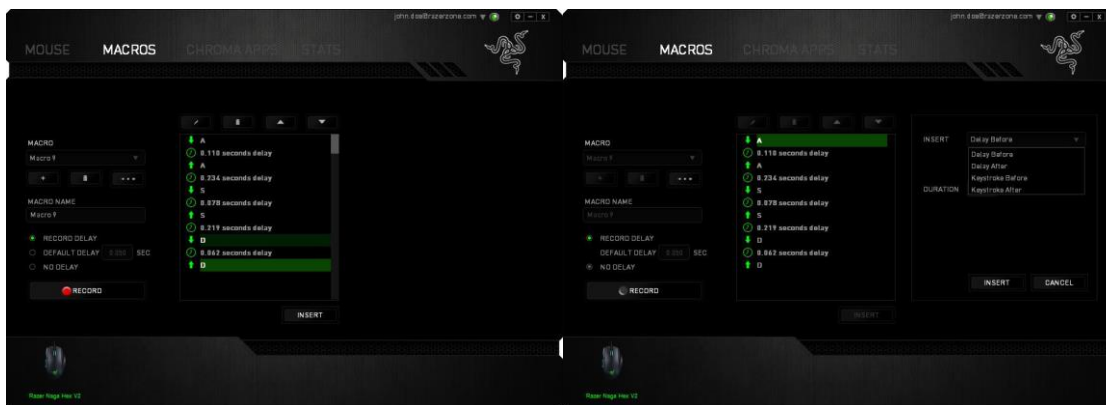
john.doe@razerzone.com

MOUSE MACROS CHROMA APPS STATS

MACRO
Macro 1

MACRO NAME
Macro 1

RECORD DELAY
DEFAULT DELAY 0.050 SEC
NO DELAY

RECORD

A
0.118 seconds delay
A
0.234 seconds delay
S
0.078 seconds delay
S
0.219 seconds delay
D
0.062 seconds delay
D

INSERT

Razer Naga Hex V2

john.doe@razerzone.com

MOUSE MACROS CHROMA APPS STATS

MACRO
Macro 1

MACRO NAME
Macro 1

RECORD DELAY
DEFAULT DELAY 0.050 SEC
NO DELAY

RECORD

A
0.118 seconds delay
A
0.234 seconds delay
S
0.078 seconds delay
S
0.219 seconds delay
D
0.062 seconds delay
D

INSERT

INSERT Delay Before
Delay Before
Delay After
Keystroke Before
Keystroke After
DURATION

INSERT CANCEL

Razer Naga Hex V2